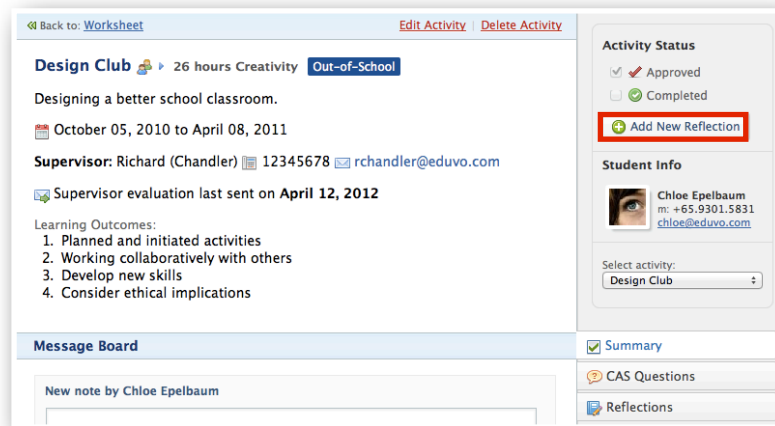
« Back to: Worksheet

Edit Activity | Delete Activity

Design Club 26 hours Creativity Out-of-School

Designing a better school classroom.

October 05, 2010 to April 08, 2011

Supervisor: Richard (Chandler) 12345678 rchandler@eduvo.com

Supervisor evaluation last sent on April 12, 2012

Learning Outcomes:
1. Planned and initiated activities
2. Working collaboratively with others
3. Develop new skills
4. Consider ethical implications

Message Board

New note by Chloe Epelbaum

Activity Status

Approved

Completed

Add New Reflection

Student Info

Chloe Epelbaum
m: +65.9301.5831
chloe@eduvo.com

Select activity:
Design Club

Summary

CAS Questions

Reflections